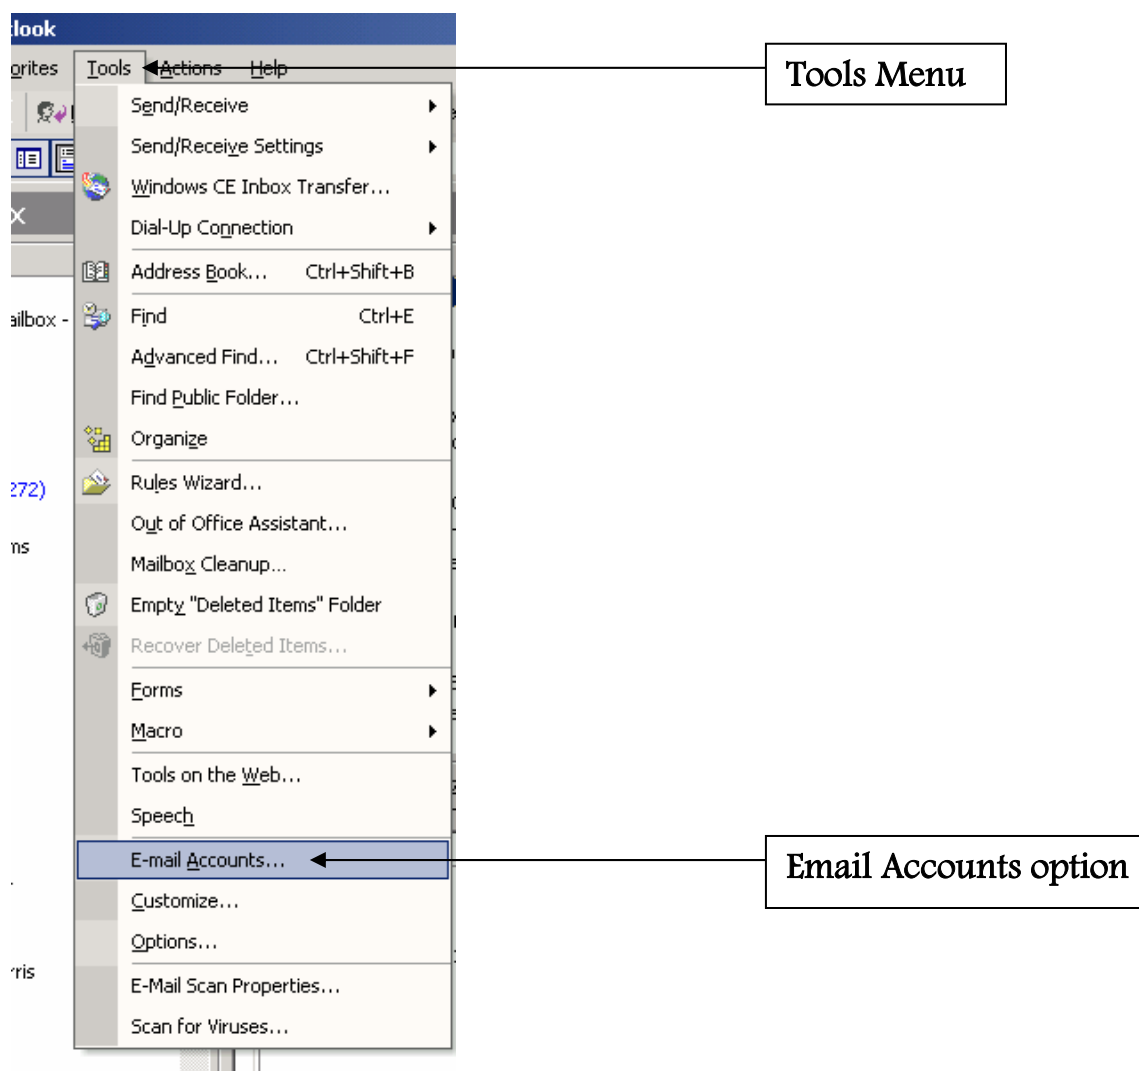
tlook

orites Tools Actions Help

Tools Menu

Send/Receive
Send/Receive Settings
Windows CE Inbox Transfer...
Dial-Up Connection
Address Book... Ctrl+Shift+B
Find Ctrl+E
Advanced Find... Ctrl+Shift+F
Find Public Folder...
Organize
Rules Wizard...
Out of Office Assistant...
Mailbox Cleanup...
Empty "Deleted Items" Folder
Recover Deleted Items...
Forms
Macro
Tools on the Web...
Speech
E-mail Accounts...
Customize...
Options...
E-Mail Scan Properties...
Scan for Viruses...

ailbox -
272)
ns
rris

Email Accounts option